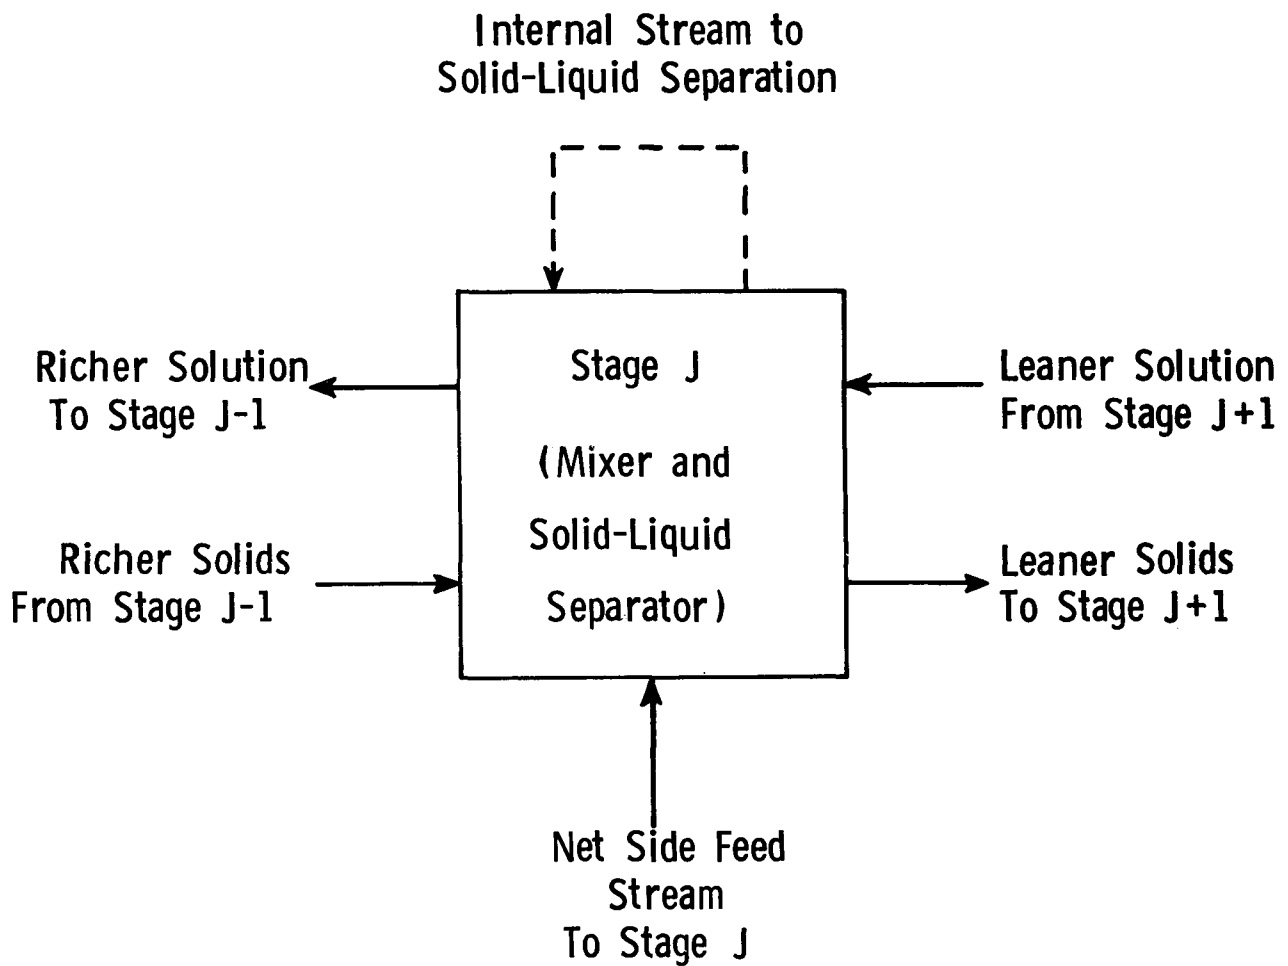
Internal Stream to Solid-Liquid Separation

Richer Solution To Stage J-1

Stage J

(Mixer and Solid-Liquid Separator)

Leaner Solution From Stage J+1

Richer Solids From Stage J-1

Leaner Solids To Stage J+1

Net Side Feed Stream To Stage J